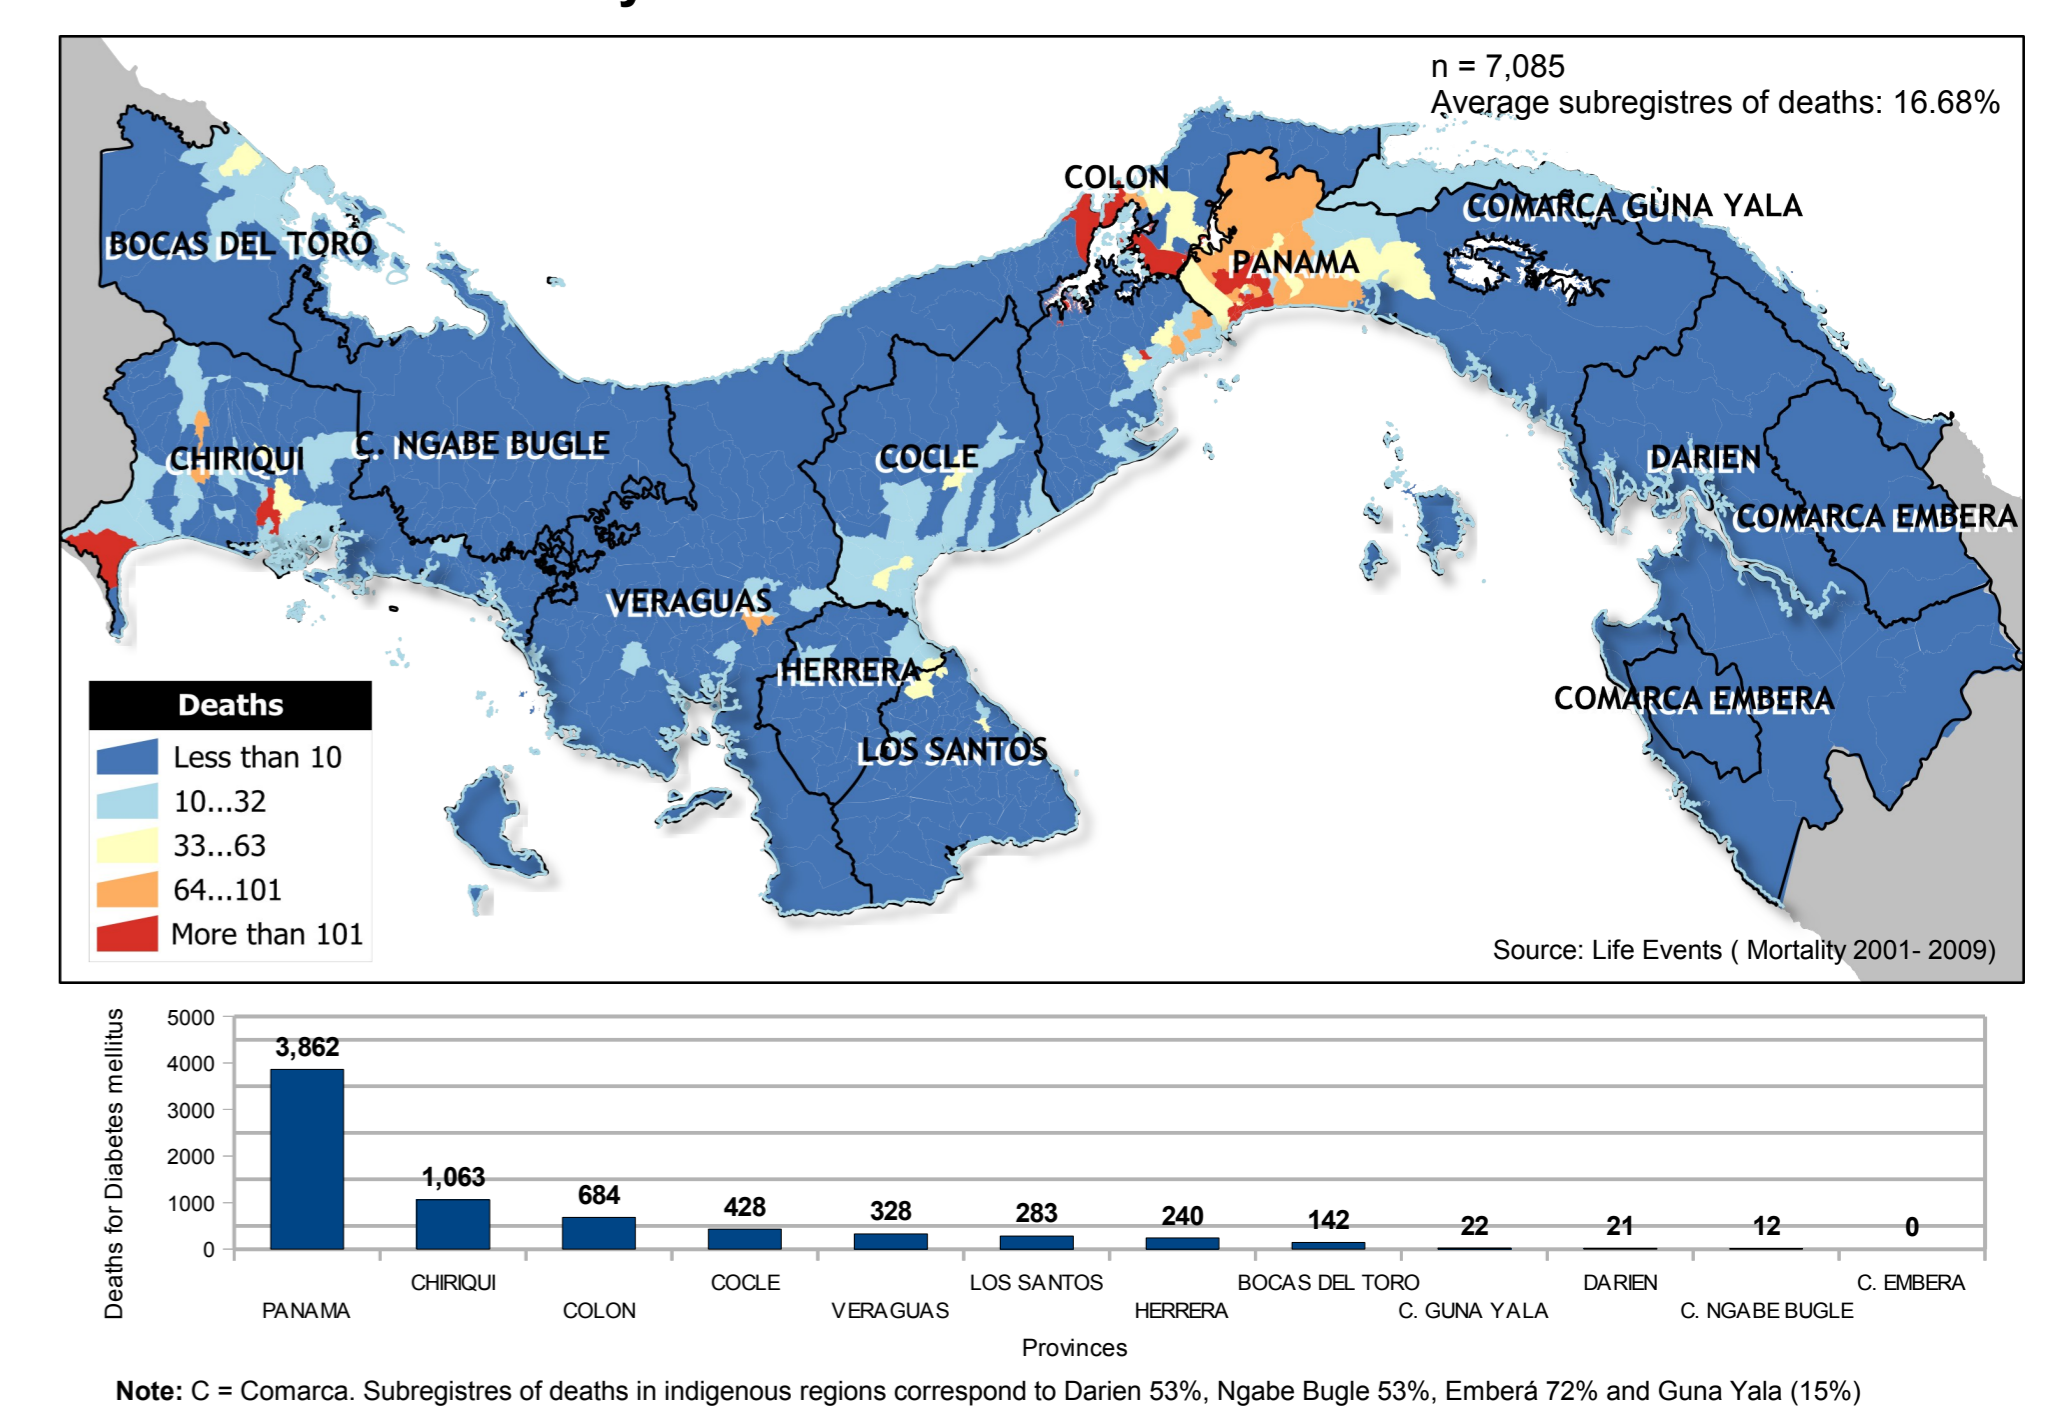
n = 7,085
Average subregistres of deaths: 16.68%

BOCAS DEL TORO
COLON
COMARCA GUNA YALA
PANAMA
CHIRIQUI
C. NGABE BUGLE
COCLE
DARIEN
COMARCA EMBERA
VERAGUAS
HERRERA
LOS SANTOS
COMARCA EMBERA

| Deaths |
|---|
| Less than 10 |
| 10...32 |
| 33...63 |
| 64...101 |
| More than 101 |

Source: Life Events ( Mortality 2001- 2009)

Deaths for Diabetes mellitus

5000
4000
3000
2000
1000
0

| Province | Deaths |
|---|---|
| PANAMA | 3,862 |
| CHIRIQUI | 1,063 |
| COLON | 684 |
| COCLE | 428 |
| VERAGUAS | 328 |
| LOS SANTOS | 283 |
| HERRERA | 240 |
| BOCAS DEL TORO | 142 |
| C. GUNA YALA | 22 |
| DARIEN | 21 |
| C. NGABE BUGLE | 12 |
| C. EMBERA | 0 |

Provinces

**Note:** C = Comarca. Subregistres of deaths in indigenous regions correspond to Darien 53%, Ngabe Bugle 53%, Emberá 72% and Guna Yala (15%)